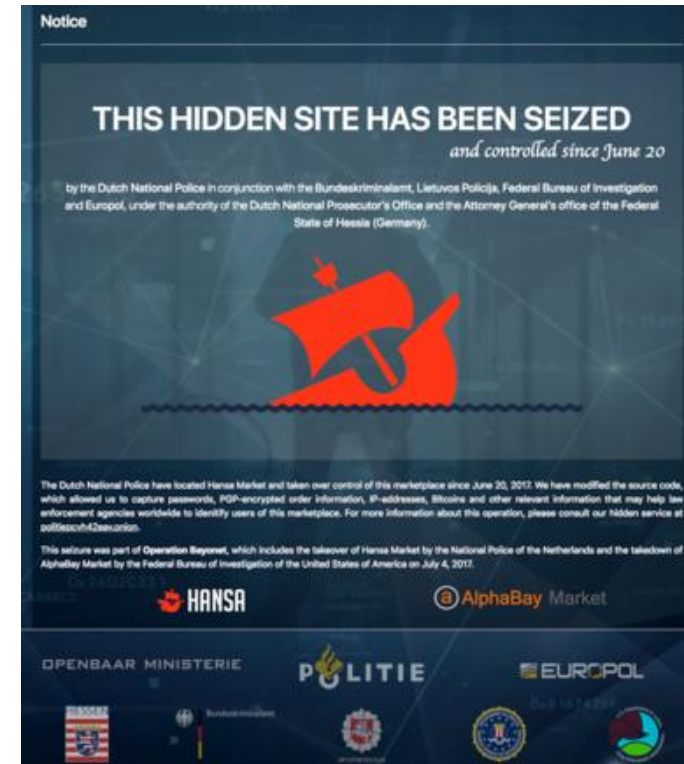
Notice

THIS HIDDEN SITE HAS BEEN SEIZED

and controlled since June 20

by the Dutch National Police in conjunction with the Bundeskriminalamt, Lietuvos Policija, Federal Bureau of Investigation and Europol, under the authority of the Dutch National Prosecutor's Office and the Attorney General's office of the Federal State of Hessia (Germany).

The Dutch National Police have located Hansa Market and taken over control of this marketplace since June 20, 2017. We have modified the source code, which allowed us to capture passwords, PGP-encrypted order information, IP-addresses, Bitcoins and other relevant information that may help law enforcement agencies worldwide to identify users of this marketplace. For more information about this operation, please consult our hidden service at politiepcvh42eav.onion.

This seizure was part of Operation Bayonet, which includes the takeover of Hansa Market by the National Police of the Netherlands and the takedown of AlphaBay Market by the Federal Bureau of Investigation of the United States of America on July 4, 2017.

HANSA

AlphaBay Market

OPENBAAR MINISTERIE

POLITIE

EUROPOL

Bundeskriminalamt